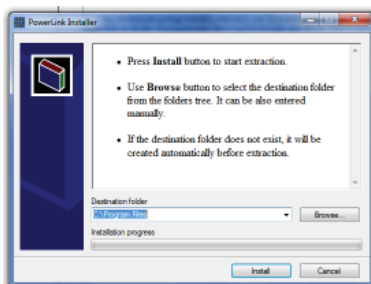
PowerLink Installer

• Press **Install** button to start extraction.

• Use **Browse** button to select the destination folder from the folders tree. It can be also entered manually.

• If the destination folder does not exist, it will be created automatically before extraction.

Destination folder

C:\Program Files

Browse...

Installation progress

Install

Cancel